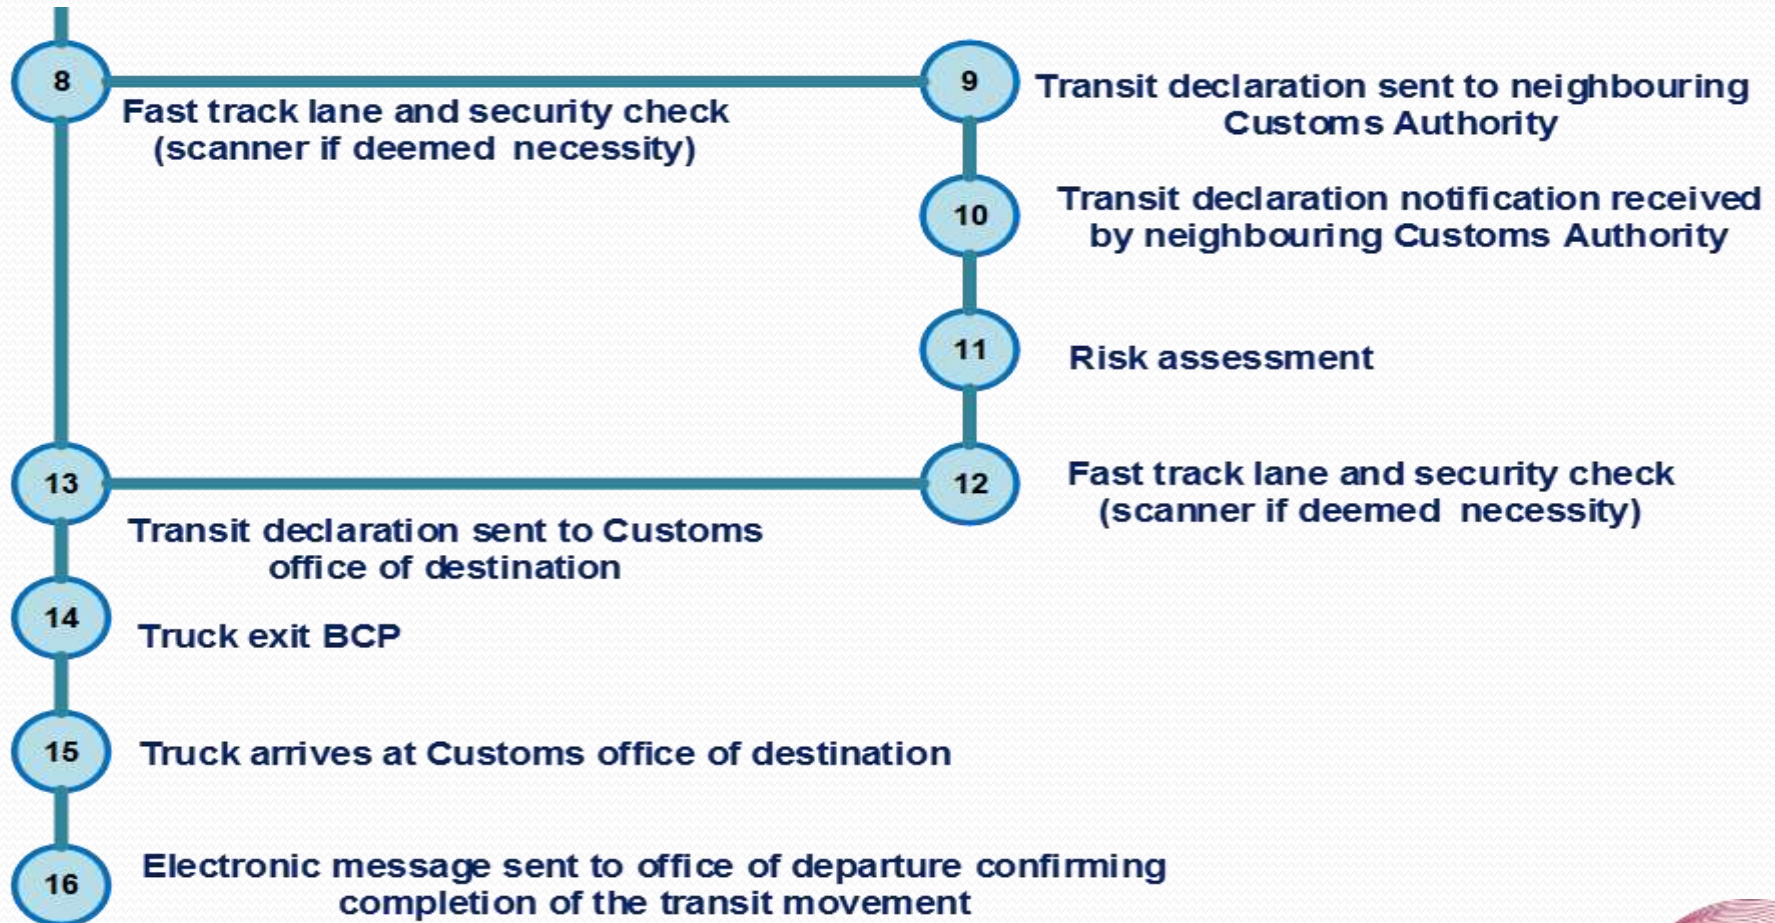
8

Fast track lane and security check (scanner if deemed necessity)

9

Transit declaration sent to neighbouring Customs Authority

10

Transit declaration notification received by neighbouring Customs Authority

11

Risk assessment

12

Fast track lane and security check (scanner if deemed necessity)

13

Transit declaration sent to Customs office of destination

14

Truck exit BCP

15

Truck arrives at Customs office of destination

16

Electronic message sent to office of departure confirming completion of the transit movement